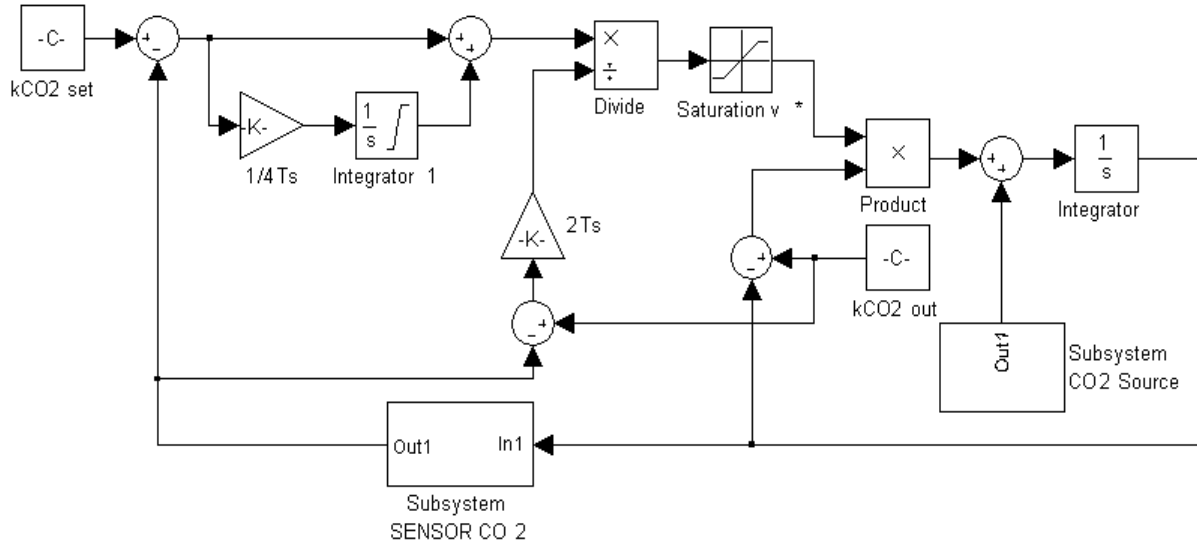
-C-

kCO2 set

+
-

-K-

1/4Ts

$\frac{1}{s}$

Integrator 1

+
+

×
÷

Divide

Saturation v *

-K-

2Ts

-
+

-
+

-C-

kCO2 out

×

Product

+
+

$\frac{1}{s}$

Integrator

Out1

Subsystem
CO2 Source

Out1

In1

Subsystem
SENSOR CO 2